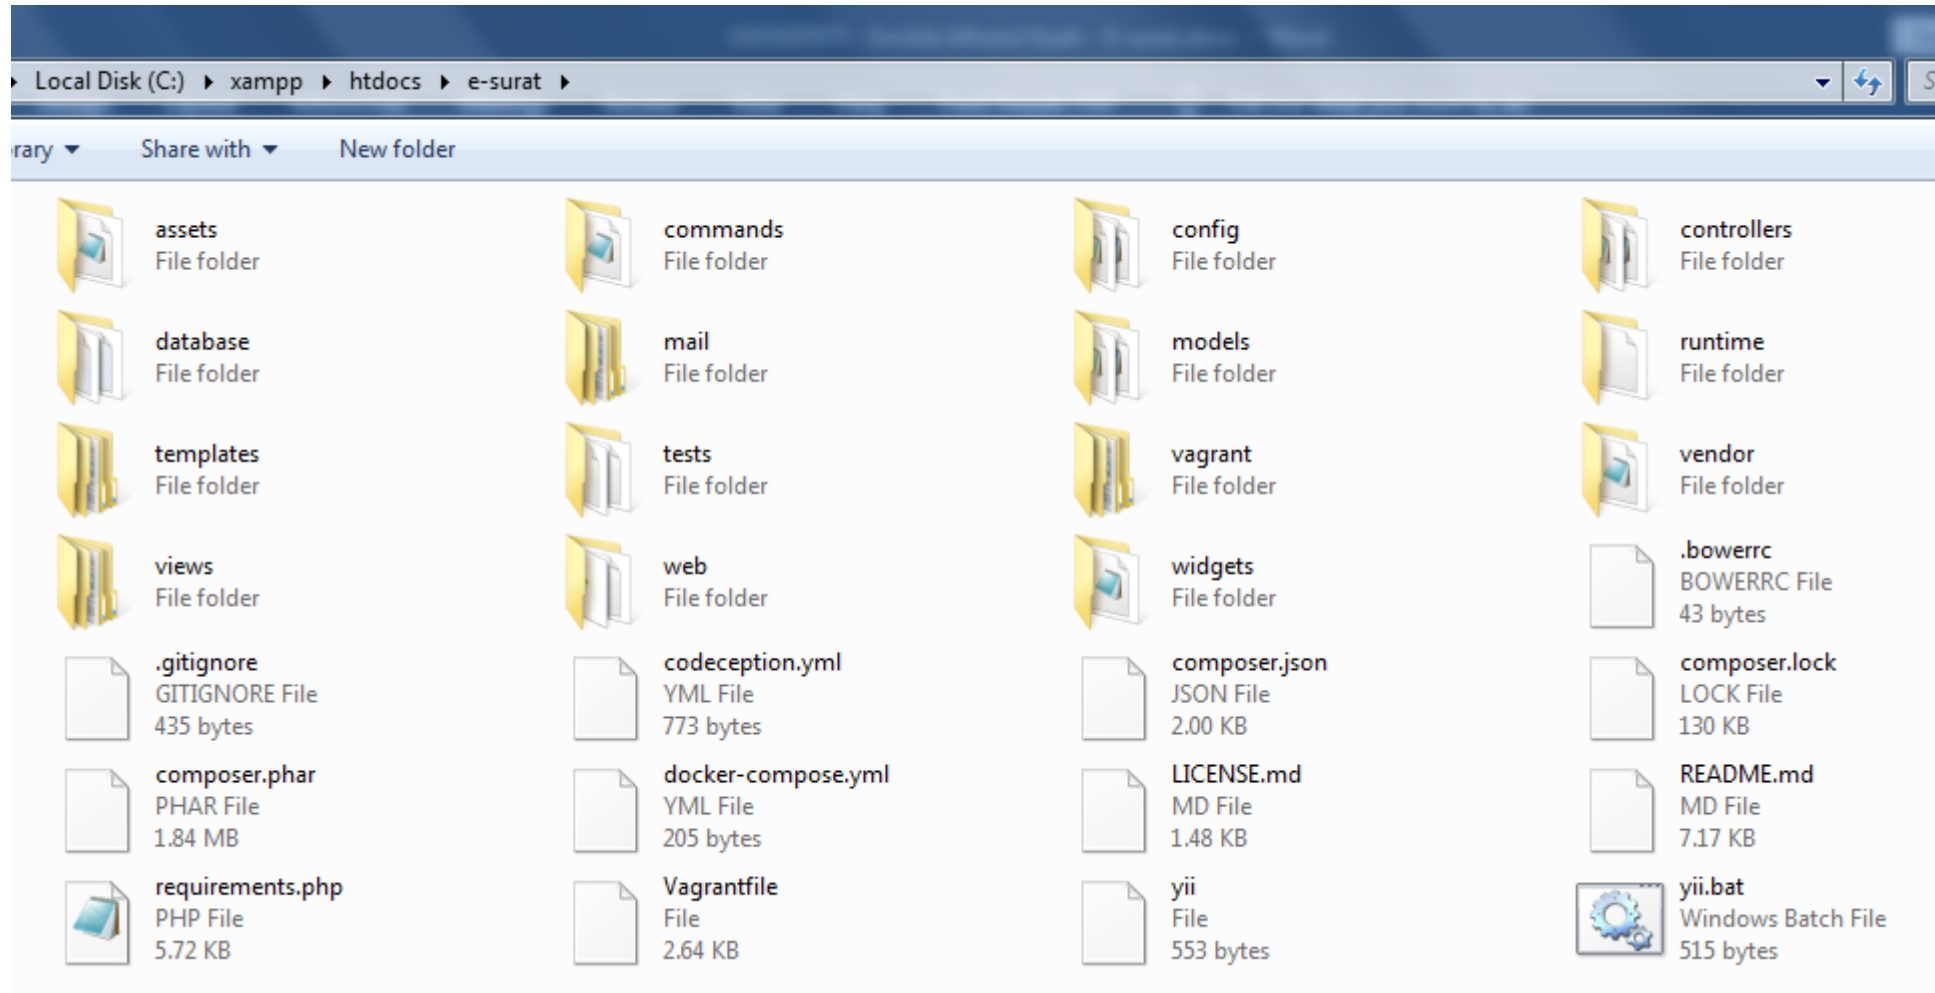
Local Disk (C:) ▸ xampp ▸ htdocs ▸ e-surat ▸

rary ▾ Share with ▾ New folder

assets
File folder

commands
File folder

config
File folder

controllers
File folder

database
File folder

mail
File folder

models
File folder

runtime
File folder

templates
File folder

tests
File folder

vagrant
File folder

vendor
File folder

views
File folder

web
File folder

widgets
File folder

.bowerrc
BOWERRC File
43 bytes

.gitignore
GITIGNORE File
435 bytes

codeception.yml
YML File
773 bytes

composer.json
JSON File
2.00 KB

composer.lock
LOCK File
130 KB

composer.phar
PHAR File
1.84 MB

docker-compose.yml
YML File
205 bytes

LICENSE.md
MD File
1.48 KB

README.md
MD File
7.17 KB

requirements.php
PHP File
5.72 KB

Vagrantfile
File
2.64 KB

yii
File
553 bytes

yii.bat
Windows Batch File
515 bytes